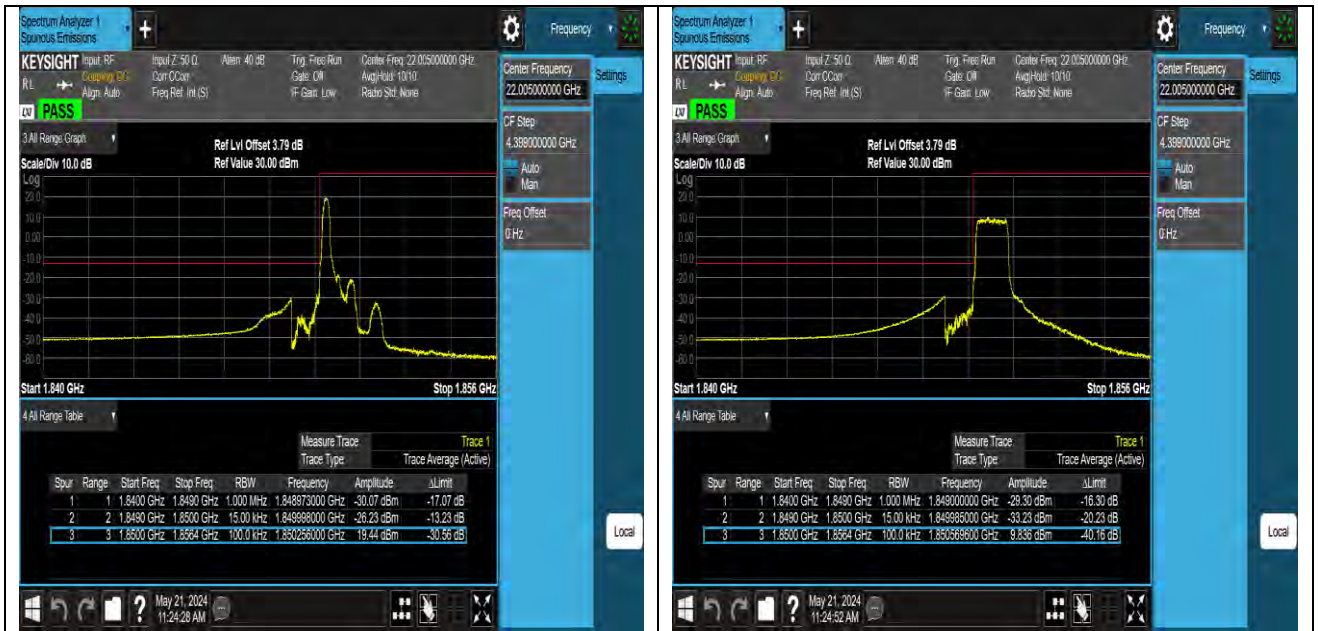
Spectrum Analyzer 1
Spurious Emissions

Frequency

KEYSIGHT Input: RF
Coupling: DC
Align: Auto
Input Z: 50 Ω
Corr CCorr
Freq Ref: Int (S)
Atten: 40 dB
Trig: Free Run
Gate: Off
IF Gain: Low
Center Freq: 22.005000000 GHz
Avg|Hold: 10/10
Radio Std: None

PASS

Center Frequency
22.005000000 GHz
Settings

CF Step
4.399000000 GHz
Auto
Man

Freq Offset
0 Hz

3 All Range Graph
Ref Lvl Offset 3.79 dB
Ref Value 30.00 dBm
Scale/Div 10.0 dB
Log
20.0
10.0
0.00
-10.0
-20.0
-30.0
-40.0
-50.0
-60.0
Start 1.840 GHz
Stop 1.856 GHz

4 All Range Table
Measure Trace Trace 1
Trace Type Trace Average (Active)

| Spur | Range | Start Freq | Stop Freq | RBW | Frequency | Amplitude | ΔLimit |
|---|---|---|---|---|---|---|---|
| 1 | 1 | 1.8400 GHz | 1.8490 GHz | 1.000 MHz | 1.848873000 GHz | -30.07 dBm | -17.07 dB |
| 2 | 2 | 1.8490 GHz | 1.8500 GHz | 15.00 kHz | 1.849998000 GHz | -26.23 dBm | -13.23 dB |
| 3 | 3 | 1.8500 GHz | 1.8564 GHz | 100.0 kHz | 1.850256000 GHz | 19.44 dBm | -30.56 dB |

Local

May 21, 2024
11:24:28 AM

Spectrum Analyzer 1
Spurious Emissions

Frequency

KEYSIGHT Input: RF
Coupling: DC
Align: Auto
Input Z: 50 Ω
Corr CCorr
Freq Ref: Int (S)
Atten: 40 dB
Trig: Free Run
Gate: Off
IF Gain: Low
Center Freq: 22.005000000 GHz
Avg|Hold: 10/10
Radio Std: None

PASS

Center Frequency
22.005000000 GHz
Settings

CF Step
4.399000000 GHz
Auto
Man

Freq Offset
0 Hz

3 All Range Graph
Ref Lvl Offset 3.79 dB
Ref Value 30.00 dBm
Scale/Div 10.0 dB
Log
20.0
10.0
0.00
-10.0
-20.0
-30.0
-40.0
-50.0
-60.0
Start 1.840 GHz
Stop 1.856 GHz

4 All Range Table
Measure Trace Trace 1
Trace Type Trace Average (Active)

| Spur | Range | Start Freq | Stop Freq | RBW | Frequency | Amplitude | ΔLimit |
|---|---|---|---|---|---|---|---|
| 1 | 1 | 1.8400 GHz | 1.8490 GHz | 1.000 MHz | 1.849000000 GHz | -29.30 dBm | -16.30 dB |
| 2 | 2 | 1.8490 GHz | 1.8500 GHz | 15.00 kHz | 1.849985000 GHz | -33.23 dBm | -20.23 dB |
| 3 | 3 | 1.8500 GHz | 1.8564 GHz | 100.0 kHz | 1.850569600 GHz | 9.836 dBm | -40.16 dB |

Local

May 21, 2024
11:24:52 AM